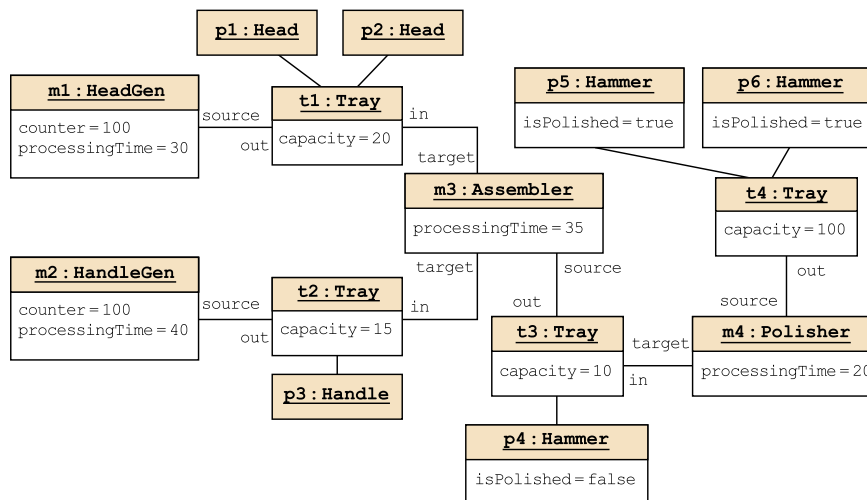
p1 : Head

p2 : Head

m1 : HeadGen

counter = 100
processingTime = 30

source

out

t1 : Tray

capacity = 20

in

target

p5 : Hammer

isPolished = true

p6 : Hammer

isPolished = true

m3 : Assembler

processingTime = 35

t4 : Tray

capacity = 100

m2 : HandleGen

counter = 100
processingTime = 40

source

out

t2 : Tray

capacity = 15

in

target

source

out

out

source

t3 : Tray

capacity = 10

target

in

m4 : Polisher

processingTime = 20

p3 : Handle

p4 : Hammer

isPolished = false